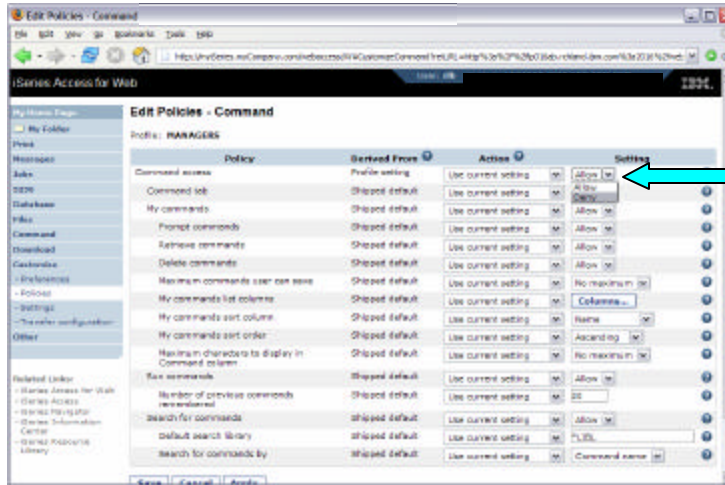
Edit Policies - Command

File Edit View Go Bookmarks Tools Help

iSeries Access for Web

IBM.

My Home Page
My Folder
Print
Messages
Jobs
5250
Database
Files
Command
Download
Customize
- Preferences
- Policies
- Settings
- Transfer configuration
Other

Related Links:
- iSeries Access for Web
- iSeries Access
- iSeries Navigator
- iSeries Information Center
- iSeries Resource Library

Edit Policies - Command

Profile: MANAGERS

| Policy | Derived From | Action | Setting |
|---|---|---|---|
| Command access | Profile setting | Use current setting | Allow / Allow / Deny |
| Command job | Shipped default | Use current setting | Allow |
| My commands | Shipped default | Use current setting | Allow |
| Prompt commands | Shipped default | Use current setting | Allow |
| Retrieve commands | Shipped default | Use current setting | Allow |
| Delete commands | Shipped default | Use current setting | Allow |
| Maximum commands user can save | Shipped default | Use current setting | No maximum |
| My commands list columns | Shipped default | Use current setting | Columns... |
| My commands sort column | Shipped default | Use current setting | Name |
| My commands sort order | Shipped default | Use current setting | Ascending |
| Maximum characters to display in Command column | Shipped default | Use current setting | No maximum |
| Run commands | Shipped default | Use current setting | Allow |
| Number of previous commands remembered | Shipped default | Use current setting | 20 |
| Search for commands | Shipped default | Use current setting | Allow |
| Default search library | Shipped default | Use current setting | *LIBL |
| Search for commands by | Shipped default | Use current setting | Command name |

Save Cancel Apply